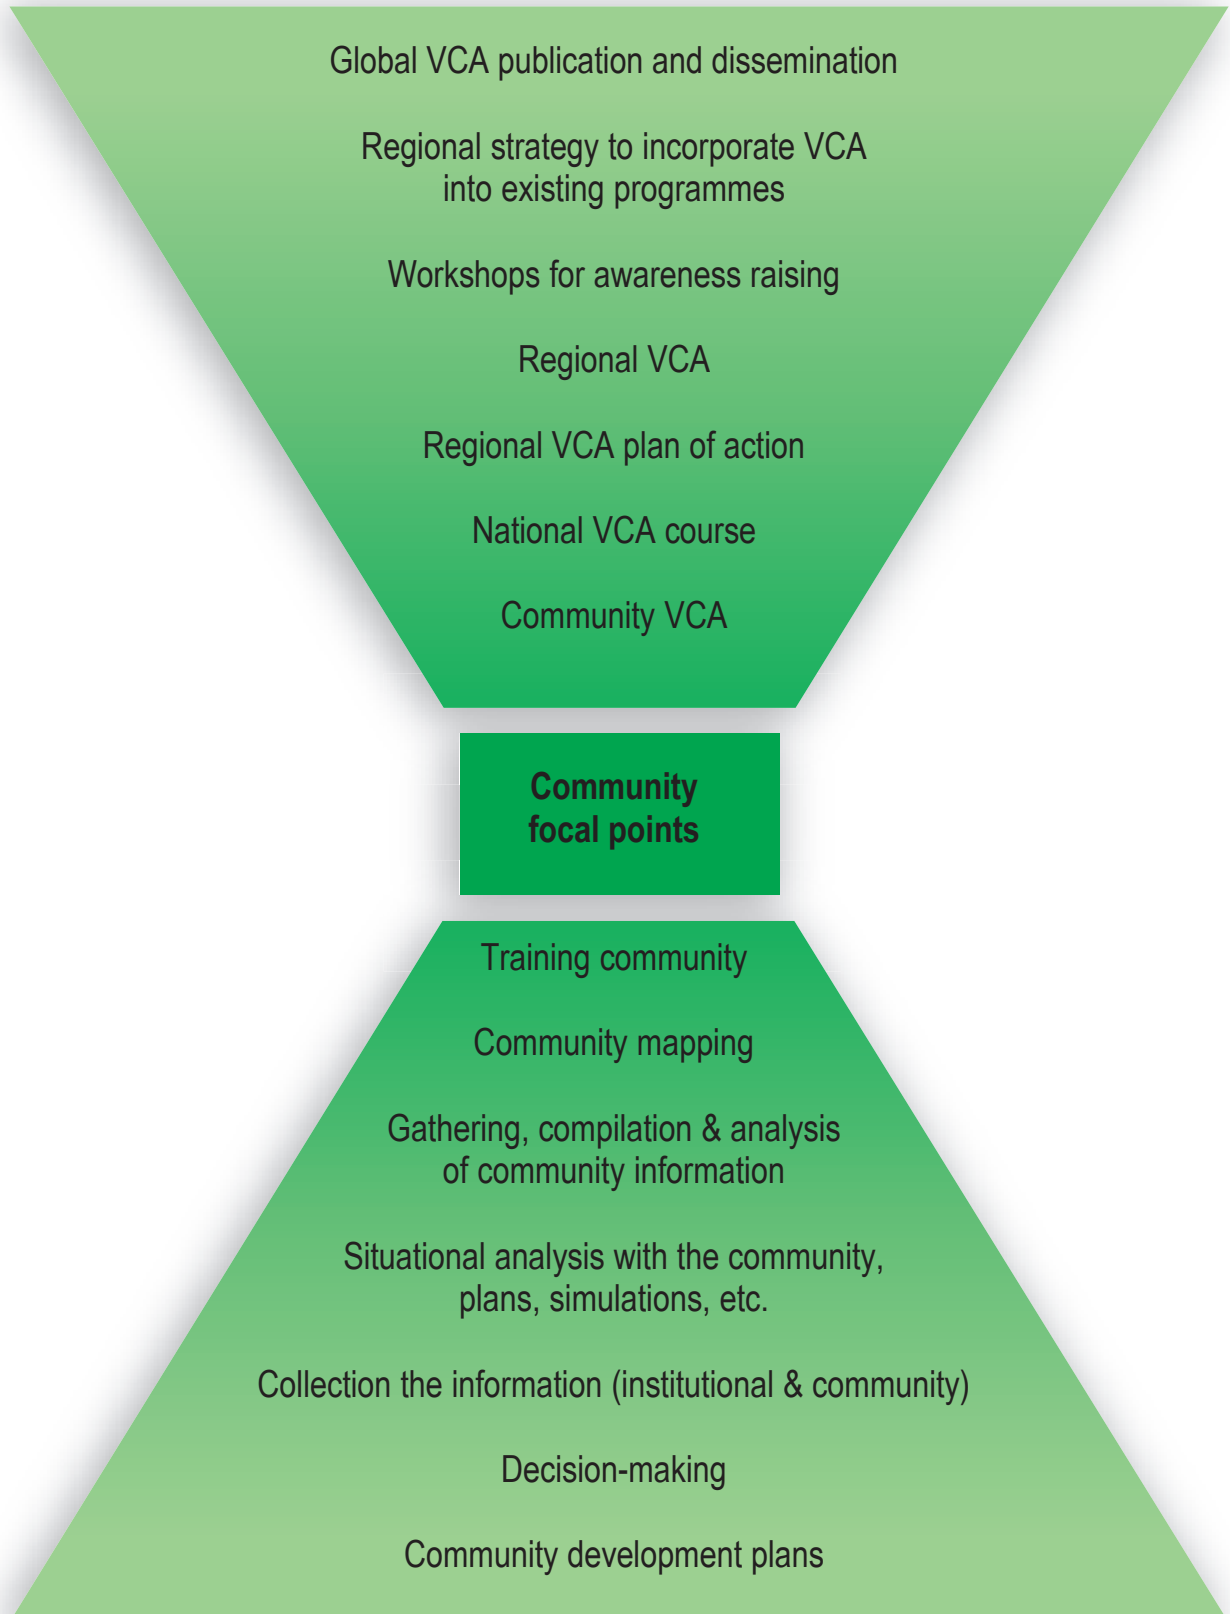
Global VCA publication and dissemination

Regional strategy to incorporate VCA into existing programmes

Workshops for awareness raising

Regional VCA

Regional VCA plan of action

National VCA course

Community VCA

**Community focal points**

Training community

Community mapping

Gathering, compilation & analysis of community information

Situational analysis with the community, plans, simulations, etc.

Collection the information (institutional & community)

Decision-making

Community development plans